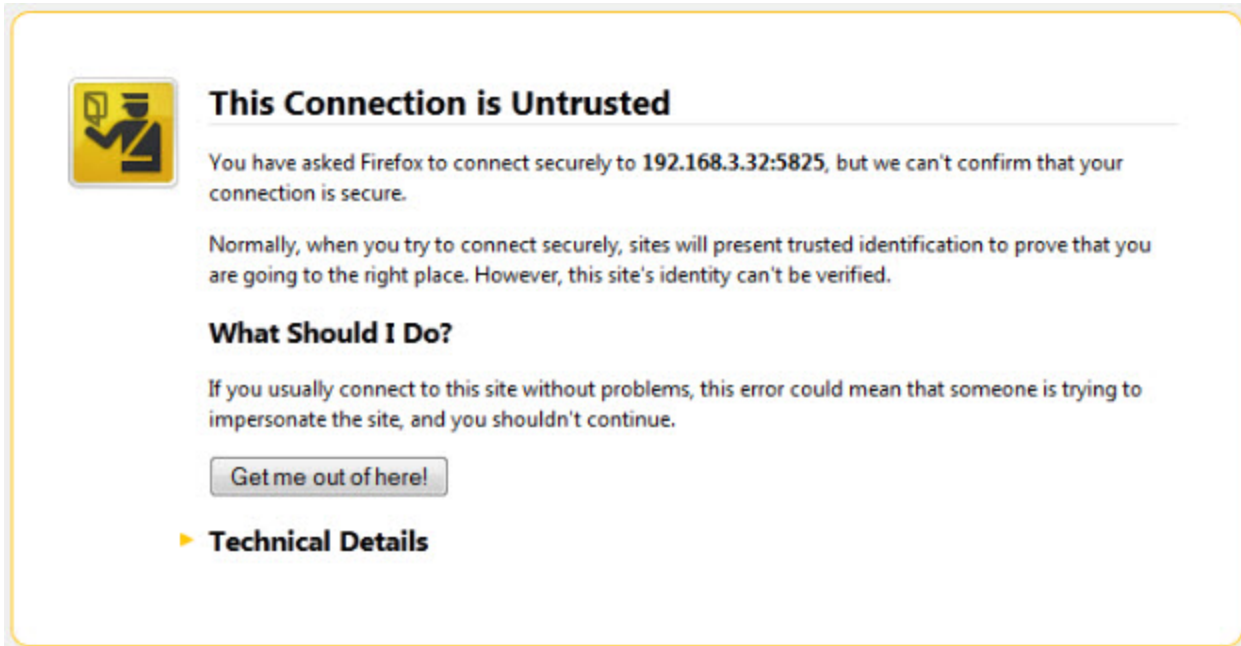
This Connection is Untrusted

You have asked Firefox to connect securely to **192.168.3.32:5825**, but we can't confirm that your connection is secure.

Normally, when you try to connect securely, sites will present trusted identification to prove that you are going to the right place. However, this site's identity can't be verified.

What Should I Do?

If you usually connect to this site without problems, this error could mean that someone is trying to impersonate the site, and you shouldn't continue.

Get me out of here!

Technical Details